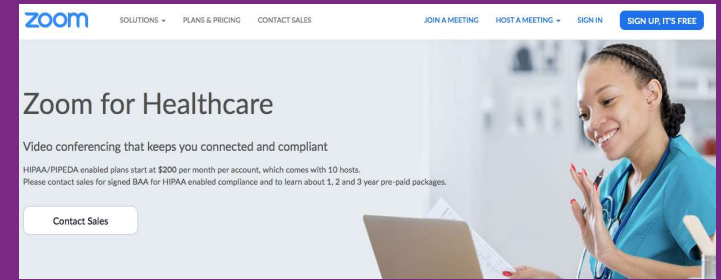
zoom SOLUTIONS ▾ PLANS & PRICING CONTACT SALES JOIN A MEETING HOST A MEETING ▾ SIGN IN SIGN UP, IT'S FREE

Zoom for Healthcare

Video conferencing that keeps you connected and compliant

HIPAA/PIPEDA enabled plans start at $200 per month per account, which comes with 10 hosts.
Please contact sales for signed BAA for HIPAA enabled compliance and to learn about 1, 2 and 3 year pre-paid packages.

Contact Sales